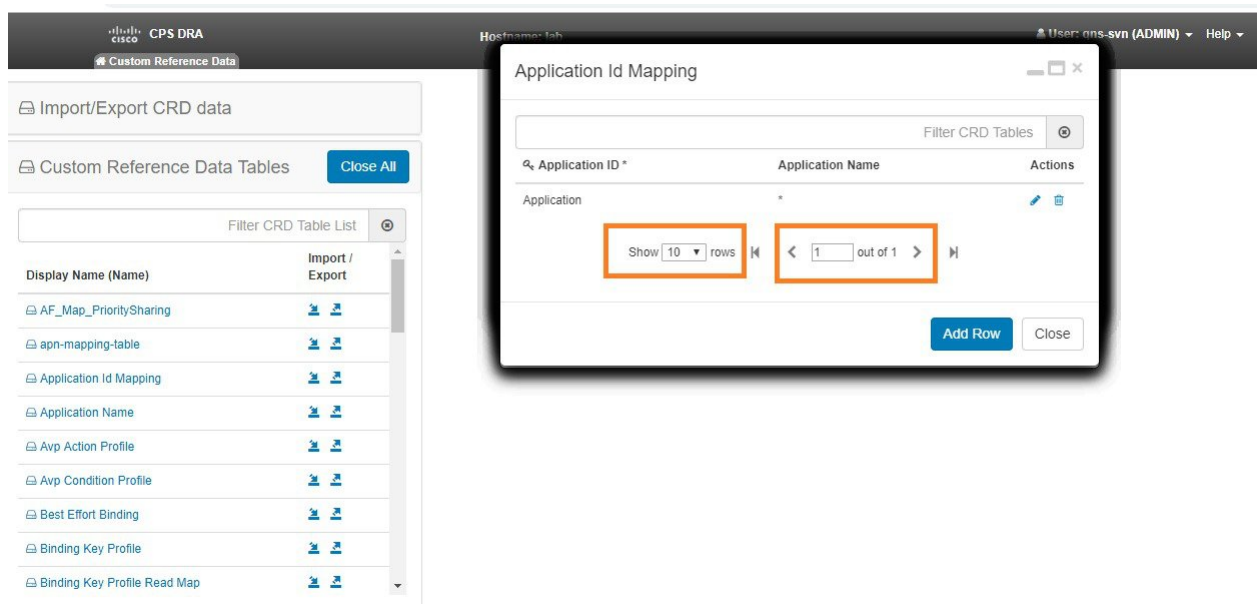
cisco CPS DRA

Custom Reference Data

Hostname: lab

User: qns-svn (ADMIN) Help

Import/Export CRD data

Custom Reference Data Tables

Close All

Filter CRD Table List

| Display Name (Name) | Import / Export |
|---|---|
| AF_Map_PrioritySharing | |
| apn-mapping-table | |
| Application Id Mapping | |
| Application Name | |
| Avp Action Profile | |
| Avp Condition Profile | |
| Best Effort Binding | |
| Binding Key Profile | |
| Binding Key Profile Read Map | |

Application Id Mapping

Filter CRD Tables

| Application ID * | Application Name | Actions |
|---|---|---|
| Application | * | |

Show 10 rows 1 out of 1

Add Row Close